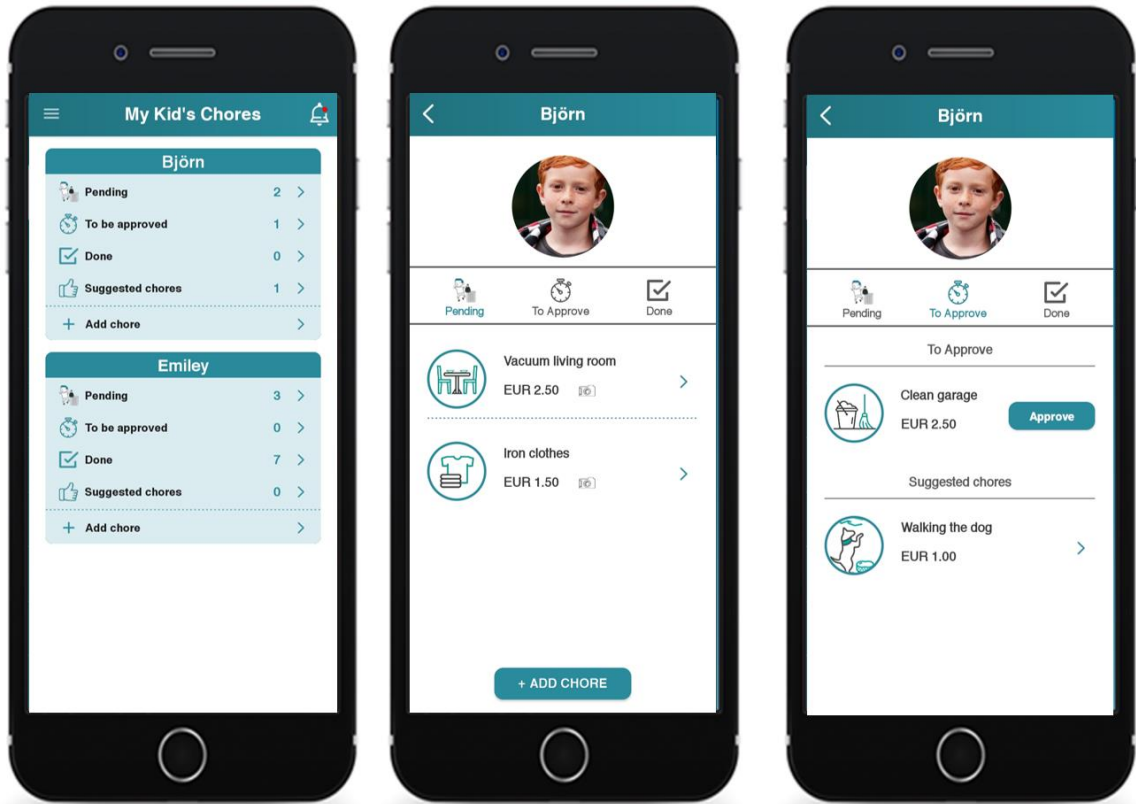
My Kid's Chores

Björn
Pending 2
To be approved 1
Done 0
Suggested chores 1
+ Add chore

Emiley
Pending 3
To be approved 0
Done 7
Suggested chores 0
+ Add chore

Björn

Pending
To Approve
Done

Vacuum living room
EUR 2.50

Iron clothes
EUR 1.50

+ ADD CHORE

Björn

Pending
To Approve
Done

To Approve

Clean garage
EUR 2.50
Approve

Suggested chores

Walking the dog
EUR 1.00